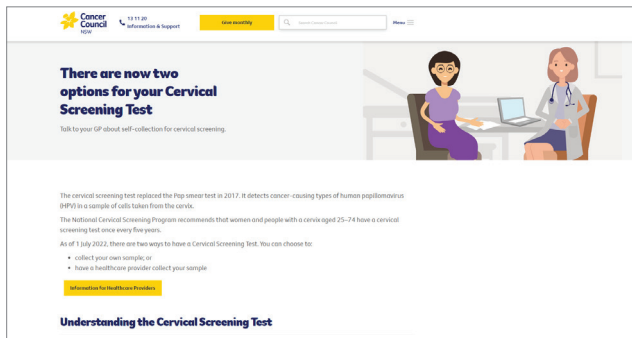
Cancer Council NSW

13 11 20
Information & Support

Leave site quickly

Search Cancer Council

Menu

There are now two options for your Cervical Screening Test

Talk to your GP about self-collection for cervical screening.

The cervical screening test replaced the Pap smear test in 2017. It detects cancer-causing types of human papillomavirus (HPV) in a sample of cells taken from the cervix.

The National Cervical Screening Program recommends that women and people with a cervix aged 25–74 have a cervical screening test once every five years.

As of 1 July 2022, there are two ways to have a Cervical Screening Test. You can choose to:

• collect your own sample; or
• have a healthcare provider collect your sample

Information for Healthcare Providers

Understanding the Cervical Screening Test